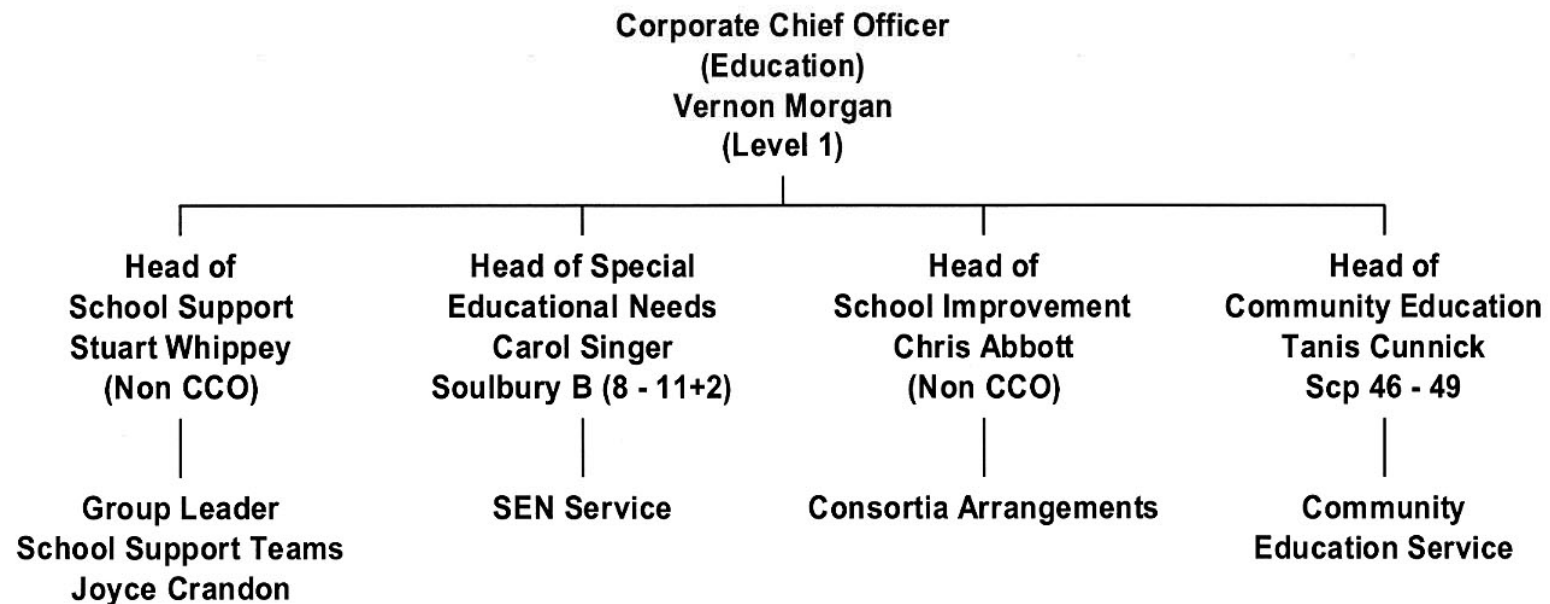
Corporate Chief Officer
(Education)
Vernon Morgan
(Level 1)

Head of
School Support
Stuart Whippey
(Non CCO)

Group Leader
School Support Teams
Joyce Crandon

Head of Special
Educational Needs
Carol Singer
Soulbury B (8 - 11+2)

SEN Service

Head of
School Improvement
Chris Abbott
(Non CCO)

Consortia Arrangements

Head of
Community Education
Tanis Cunnick
Scp 46 - 49

Community
Education Service